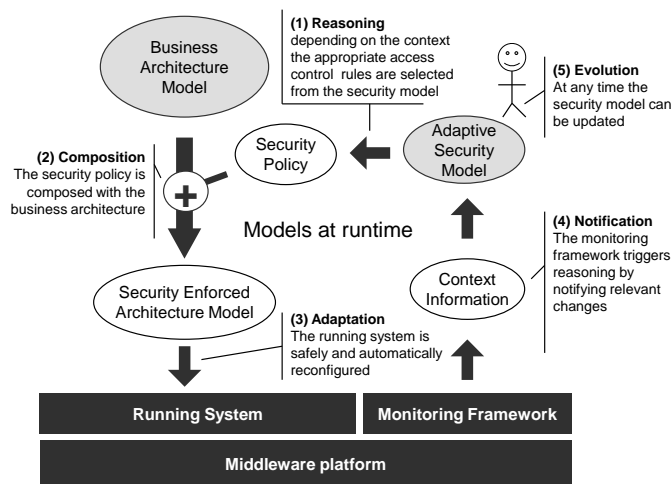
Business Architecture Model

(1) Reasoning
depending on the context the appropriate access control rules are selected from the security model

(5) Evolution
At any time the security model can be updated

Security Policy

Adaptive Security Model

(2) Composition
The security policy is composed with the business architecture

+

Models at runtime

(4) Notification
The monitoring framework triggers reasoning by notifying relevant changes

Context Information

Security Enforced Architecture Model

(3) Adaptation
The running system is safely and automatically reconfigured

Running System

Monitoring Framework

Middleware platform